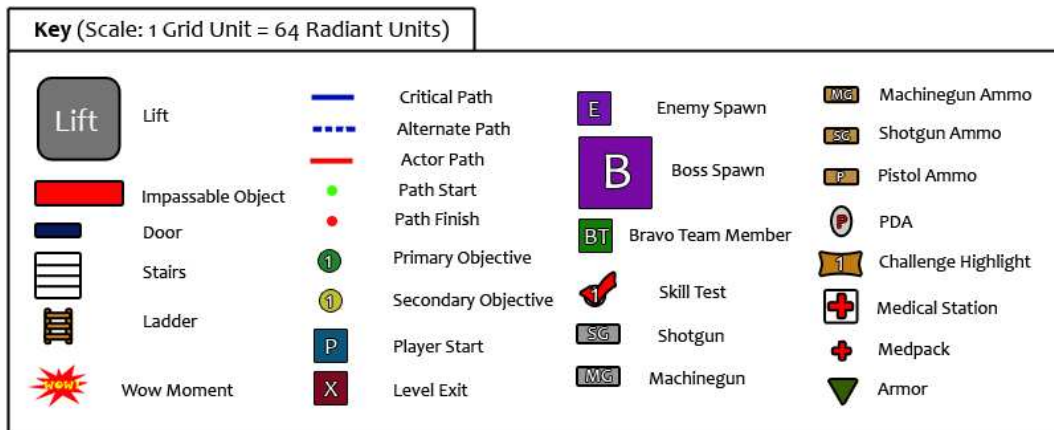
Key (Scale: 1 Grid Unit = 64 Radiant Units)

Lift Lift

Impassable Object

Door

Stairs

Ladder

WOW! Wow Moment

Critical Path

Alternate Path

Actor Path

Path Start

Path Finish

1 Primary Objective

1 Secondary Objective

P Player Start

X Level Exit

E Enemy Spawn

B Boss Spawn

BT Bravo Team Member

1 Skill Test

SG Shotgun

MG Machinegun

MG Machinegun Ammo

SG Shotgun Ammo

P Pistol Ammo

P PDA

1 Challenge Highlight

Medical Station

Medpack

Armor